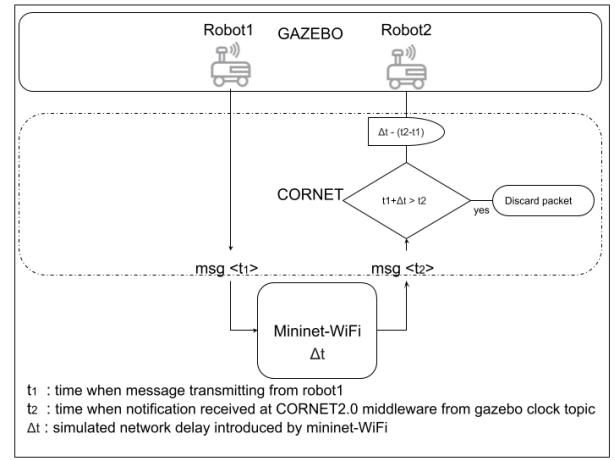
Robot1 GAZEBO Robot2

Δt - (t2-t1)

CORNET

t1+Δt > t2

yes

Discard packet

msg <t1>

msg <t2>

Mininet-WiFi
Δt

t1 : time when message transmitting from robot1
t2 : time when notification received at CORNET2.0 middleware from gazebo clock topic
Δt : simulated network delay introduced by mininet-WiFi